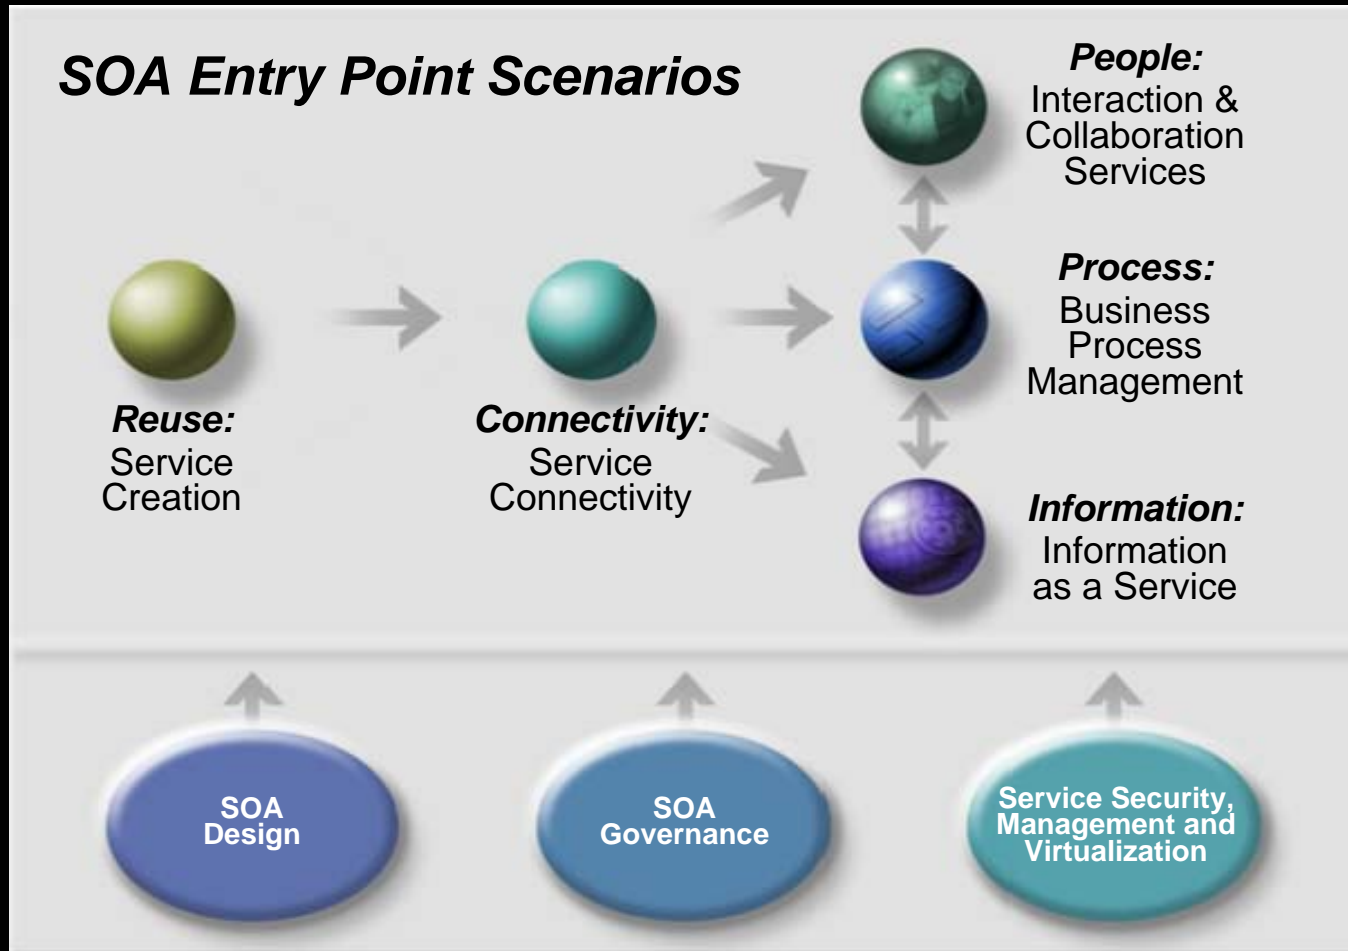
SOA Entry Point Scenarios

People:
Interaction & Collaboration Services

Process:
Business Process Management

Information:
Information as a Service

Reuse:
Service Creation

Connectivity:
Service Connectivity

SOA Design

SOA Governance

Service Security, Management and Virtualization